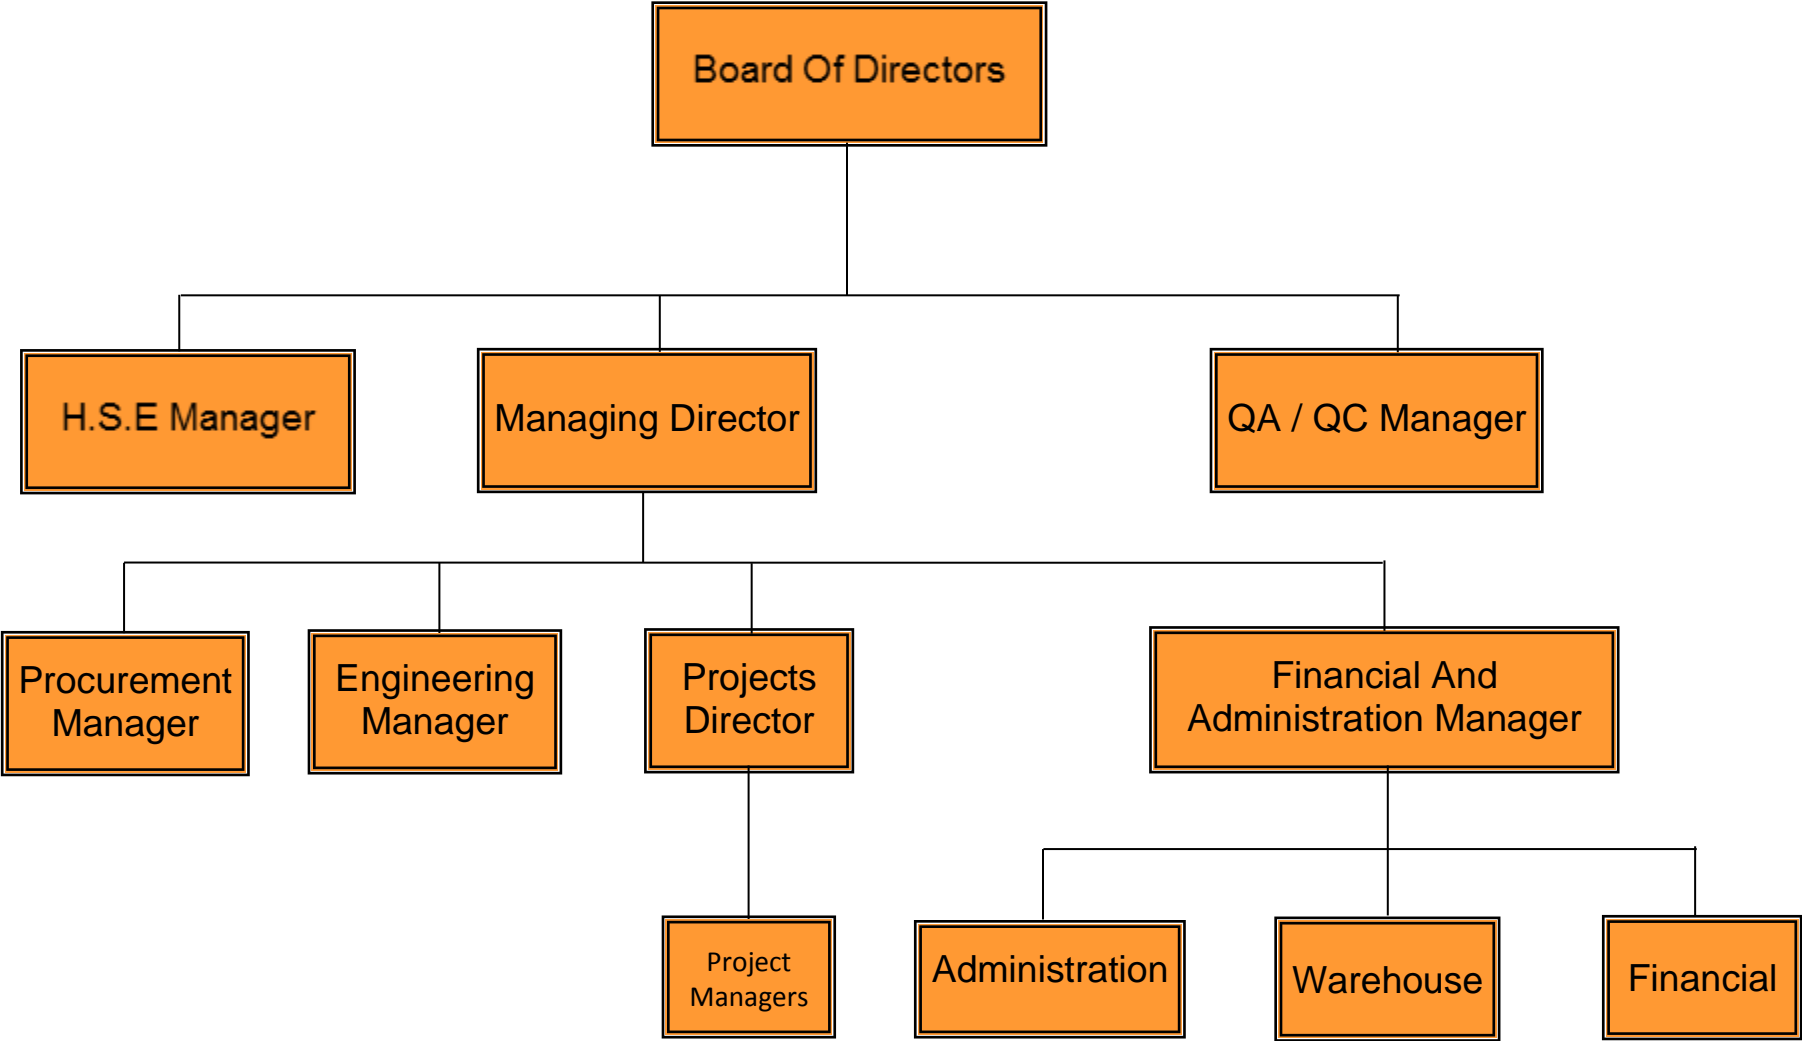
Board Of Directors

H.S.E Manager

Managing Director

QA / QC Manager

Procurement Manager

Engineering Manager

Projects Director

Financial And Administration Manager

Project Managers

Administration

Warehouse

Financial